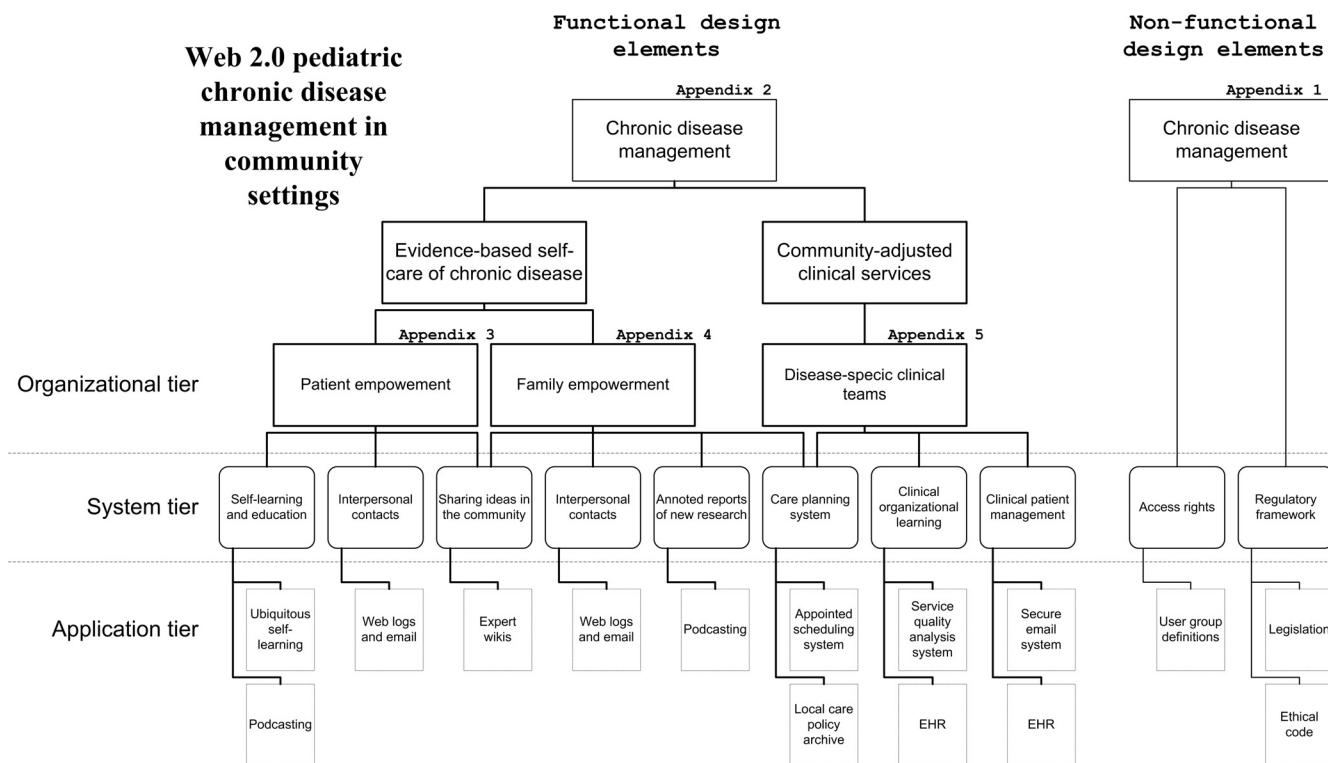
Web 2.0 pediatric chronic disease management in community settings

Functional design elements

Appendix 2

Chronic disease management

Evidence-based self-care of chronic disease

Community-adjusted clinical services

Appendix 3

Appendix 4

Appendix 5

Organizational tier

Patient empowement

Family empowerment

Disease-specic clinical teams

System tier

Self-learning and education

Interpersonal contacts

Sharing ideas in the community

Interpersonal contacts

Annoted reports of new research

Care planning system

Clinical organizational learning

Clinical patient management

Application tier

Ubiquitous self-learning

Podcasting

Web logs and email

Expert wikis

Web logs and email

Podcasting

Appointed scheduling system

Local care policy archive

Service quality analysis system

EHR

Secure email system

EHR

Non-functional design elements

Appendix 1

Chronic disease management

Access rights

Regulatory framework

User group definitions

Legislation

Ethical code